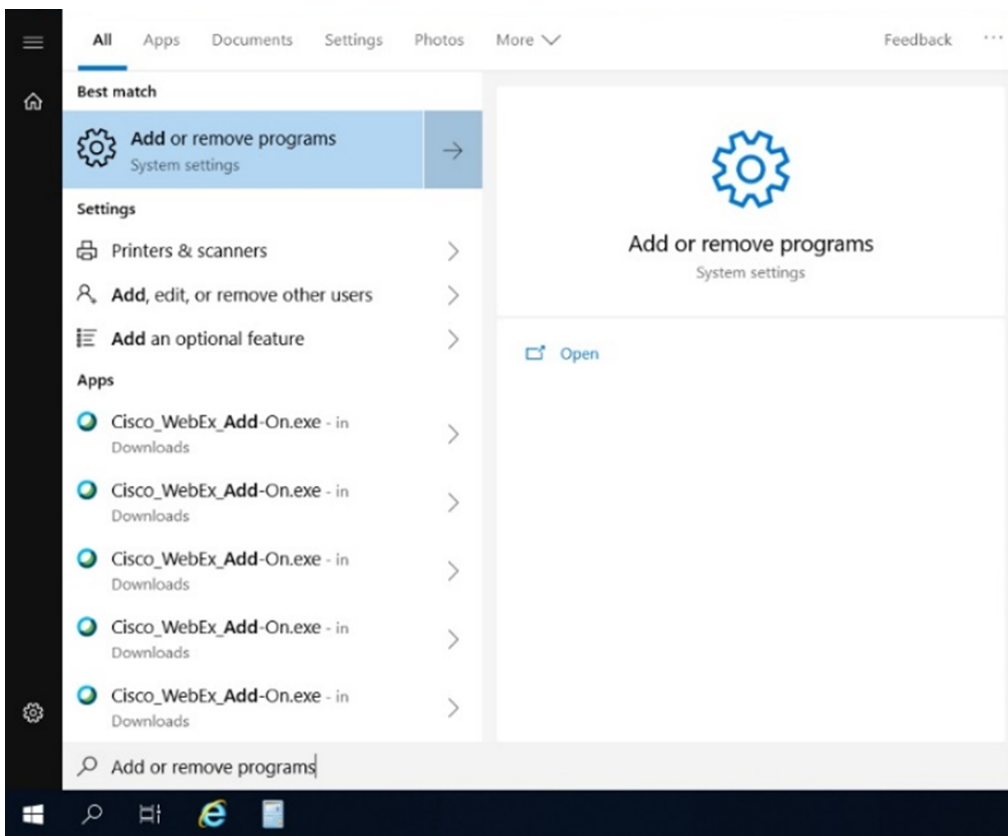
All Apps Documents Settings Photos More Feedback ···

Best match

Add or remove programs
System settings

Settings

Printers & scanners

Add, edit, or remove other users

Add an optional feature

Apps

Cisco_WebEx_Add-On.exe - in Downloads

Cisco_WebEx_Add-On.exe - in Downloads

Cisco_WebEx_Add-On.exe - in Downloads

Cisco_WebEx_Add-On.exe - in Downloads

Cisco_WebEx_Add-On.exe - in Downloads

Add or remove programs
System settings

Open

Add or remove programs